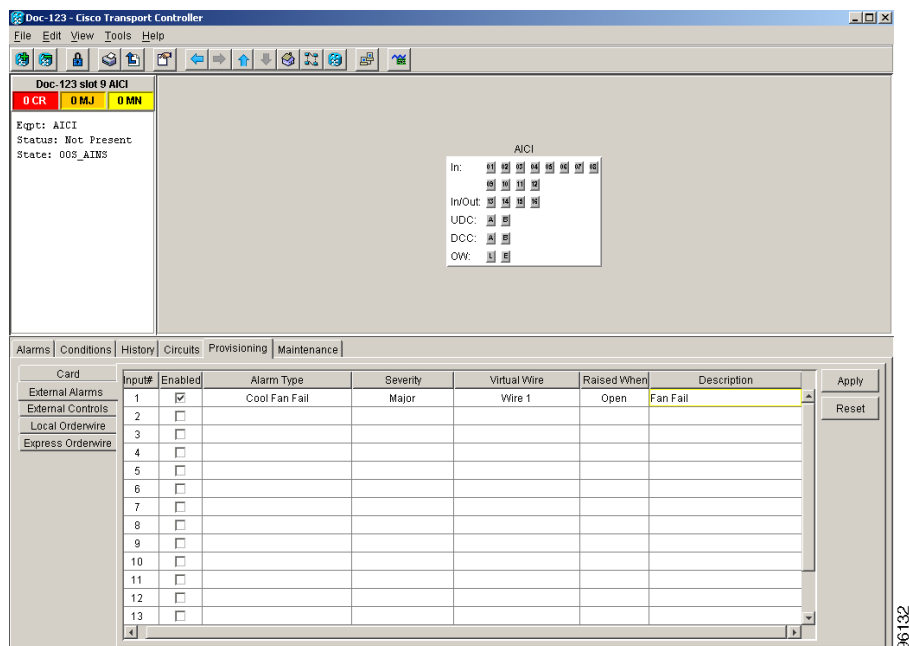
Doc-123 - Cisco Transport Controller

File Edit View Tools Help

Doc-123 slot 9 AICI

0 CR 0 MJ 0 MN

Eqpt: AICI
Status: Not Present
State: OOS_AINS

AICI

In: 01 02 03 04 05 06 07 08
09 10 11 12

In/Out: 13 14 15 16

UDC: A B

DCC: A B

OW: L E

Alarms Conditions History Circuits Provisioning Maintenance

Card
External Alarms
External Controls
Local Orderwire
Express Orderwire

| Input# | Enabled | Alarm Type | Severity | Virtual Wire | Raised When | Description |
|---|---|---|---|---|---|---|
| 1 | ☑ | Cool Fan Fail | Major | Wire 1 | Open | Fan Fail |
| 2 | ☐ | | | | | |
| 3 | ☐ | | | | | |
| 4 | ☐ | | | | | |
| 5 | ☐ | | | | | |
| 6 | ☐ | | | | | |
| 7 | ☐ | | | | | |
| 8 | ☐ | | | | | |
| 9 | ☐ | | | | | |
| 10 | ☐ | | | | | |
| 11 | ☐ | | | | | |
| 12 | ☐ | | | | | |
| 13 | ☐ | | | | | |

Apply
Reset

96132